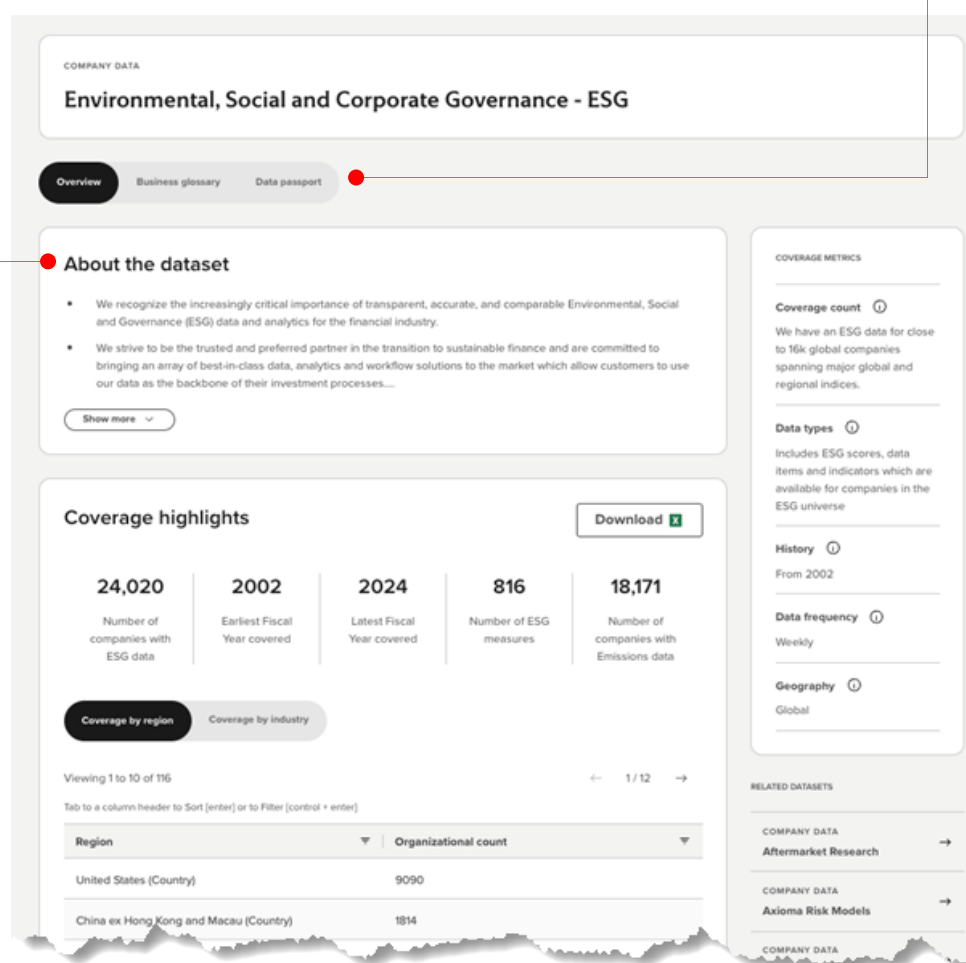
COMPANY DATA

Environmental, Social and Corporate Governance - ESG

Overview Business glossary Data passport

About the dataset

- We recognize the increasingly critical importance of transparent, accurate, and comparable Environmental, Social and Governance (ESG) data and analytics for the financial industry.
- We strive to be the trusted and preferred partner in the transition to sustainable finance and are committed to bringing an array of best-in-class data, analytics and workflow solutions to the market which allow customers to use our data as the backbone of their investment processes....

Show more

Coverage highlights

Download

24,020
Number of companies with ESG data

2002
Earliest Fiscal Year covered

2024
Latest Fiscal Year covered

816
Number of ESG measures

18,171
Number of companies with Emissions data

Coverage by region Coverage by industry

Viewing 1 to 10 of 116

← 1 / 12 →

Tab to a column header to Sort [enter] or to Filter [control + enter]

| Region | Organizational count |
|---|---|
| United States (Country) | 9090 |
| China ex Hong Kong and Macau (Country) | 1814 |

COVERAGE METRICS

Coverage count
We have an ESG data for close to 16k global companies spanning major global and regional indices.

Data types
Includes ESG scores, data items and indicators which are available for companies in the ESG universe

History
From 2002

Data frequency
Weekly

Geography
Global

RELATED DATASETS

COMPANY DATA
Aftermarket Research →

COMPANY DATA
Axioma Risk Models →

COMPANY DATA